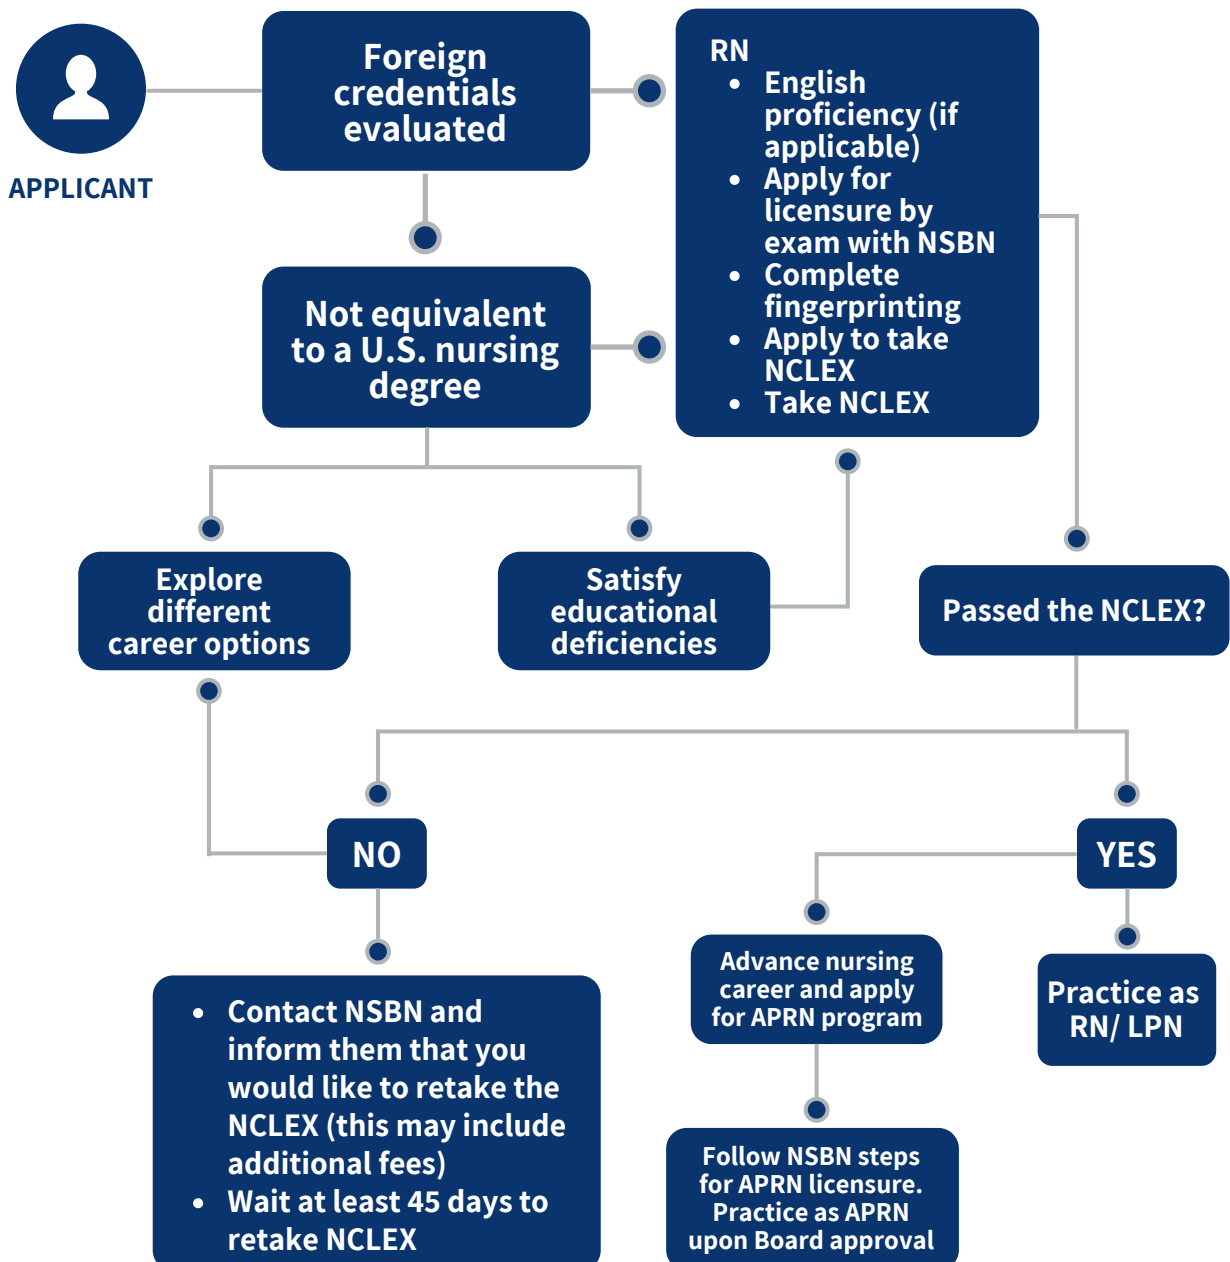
APPLICANT

Foreign credentials evaluated

RN
- English proficiency (if applicable)
- Apply for licensure by exam with NSBN
- Complete fingerprinting
- Apply to take NCLEX
- Take NCLEX

Not equivalent to a U.S. nursing degree

Explore different career options

Satisfy educational deficiencies

Passed the NCLEX?

NO

YES

- Contact NSBN and inform them that you would like to retake the NCLEX (this may include additional fees)
- Wait at least 45 days to retake NCLEX

Advance nursing career and apply for APRN program

Practice as RN/ LPN

Follow NSBN steps for APRN licensure. Practice as APRN upon Board approval